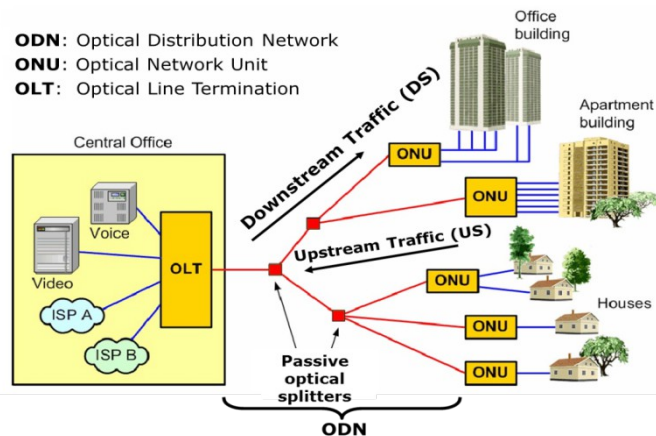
ODN: Optical Distribution Network
ONU: Optical Network Unit
OLT: Optical Line Termination

Office building

Apartment building

Central Office

Downstream Traffic (DS)

ONU

ONU

Voice

Video

OLT

Upstream Traffic (US)

ONU

Houses

ISP A

ONU

ISP B

ONU

Passive optical splitters

ODN